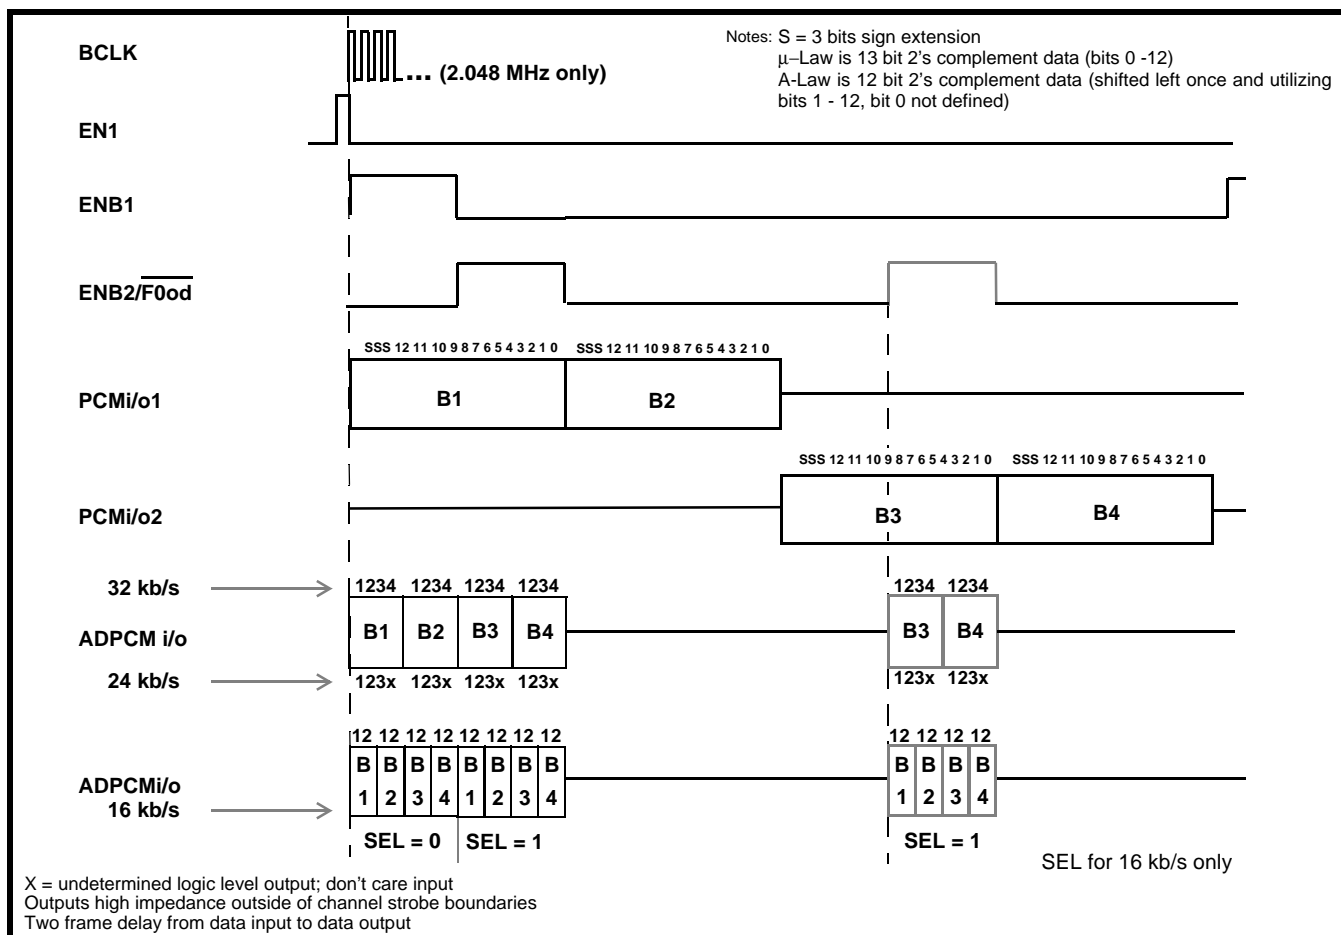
Notes: S = 3 bits sign extension
μ–Law is 13 bit 2's complement data (bits 0 -12)
A-Law is 12 bit 2's complement data (shifted left once and utilizing bits 1 - 12, bit 0 not defined)

BCLK
... (2.048 MHz only)

EN1

ENB1

ENB2/$\overline{F0od}$

SSS 12 11 10 9 8 7 6 5 4 3 2 1 0 SSS 12 11 10 9 8 7 6 5 4 3 2 1 0

PCMi/o1

B1 B2

SSS 12 11 10 9 8 7 6 5 4 3 2 1 0 SSS 12 11 10 9 8 7 6 5 4 3 2 1 0

PCMi/o2

B3 B4

32 kb/s

1234 1234 1234 1234

ADPCM i/o

B1 B2 B3 B4

24 kb/s

123x 123x 123x 123x

1234 1234

B3 B4

123x 123x

12 12 12 12 12 12 12 12

ADPCMi/o
16 kb/s

B B B B B B B B
1 2 3 4 1 2 3 4

SEL = 0 SEL = 1

12 12 12 12

B B B B
1 2 3 4

SEL = 1

SEL for 16 kb/s only

X = undetermined logic level output; don't care input
Outputs high impedance outside of channel strobe boundaries
Two frame delay from data input to data output